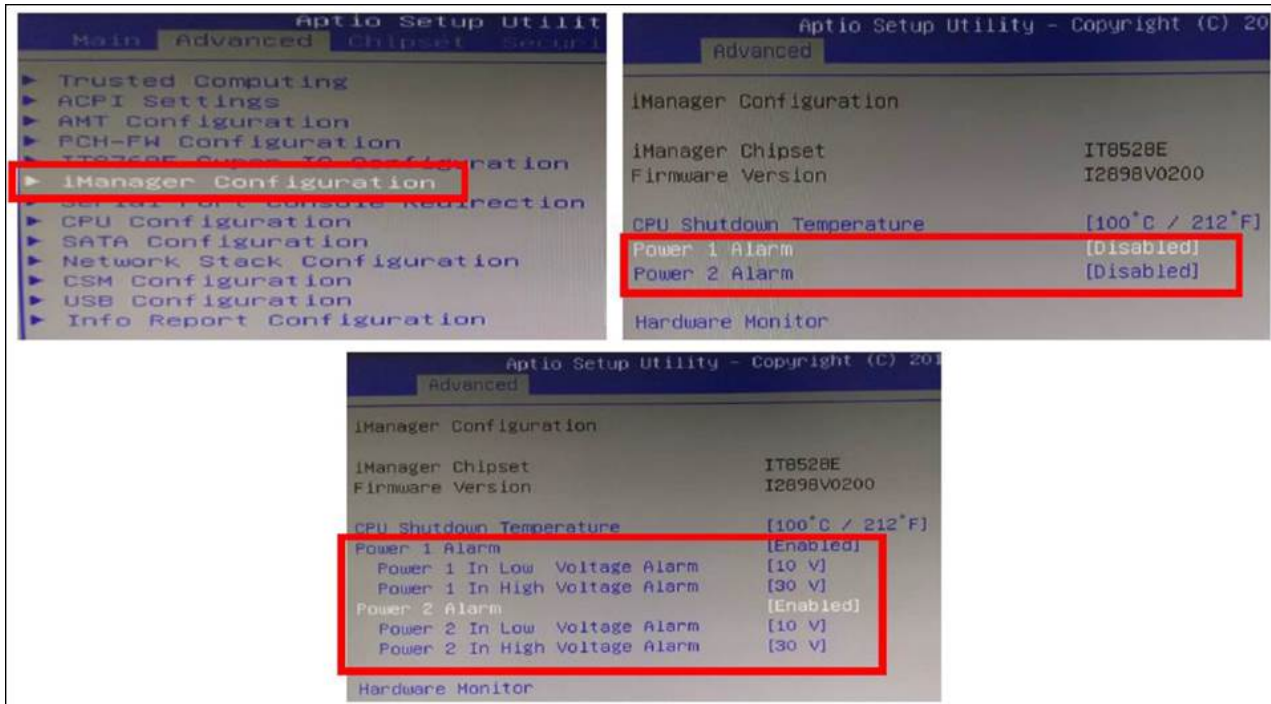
Aptio Setup Utilit
Main Advanced Chipset Securi

▶ Trusted Computing
▶ ACPI Settings
▶ AMT Configuration
▶ PCH-FW Configuration
▶ IT8528E Super IO Configuration
▶ iManager Configuration
▶ Serial Port Console Redirection
▶ CPU Configuration
▶ SATA Configuration
▶ Network Stack Configuration
▶ CSM Configuration
▶ USB Configuration
▶ Info Report Configuration

Aptio Setup Utility – Copyright (C) 20
Advanced

iManager Configuration

iManager Chipset IT8528E
Firmware Version I2898V0200

CPU Shutdown Temperature [100°C / 212°F]
Power 1 Alarm [Disabled]
Power 2 Alarm [Disabled]

Hardware Monitor

Aptio Setup Utility – Copyright (C) 20
Advanced

iManager Configuration

iManager Chipset IT8528E
Firmware Version I2898V0200

CPU Shutdown Temperature [100°C / 212°F]
Power 1 Alarm [Enabled]
Power 1 In Low Voltage Alarm [10 V]
Power 1 In High Voltage Alarm [30 V]
Power 2 Alarm [Enabled]
Power 2 In Low Voltage Alarm [10 V]
Power 2 In High Voltage Alarm [30 V]

Hardware Monitor